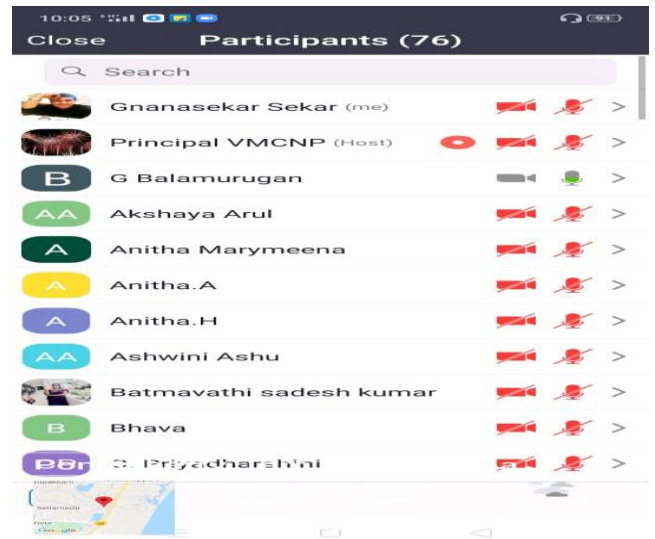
10:05

91

Close Participants (76)

Search

Gnanasekar Sekar (me) >

Principal VMCNP (Host) >

B G Balamurugan >

AA Akshaya Arul >

A Anitha Marymeena >

A Anitha.A >

A Anitha.H >

AA Ashwini Ashu >

Batmavathi sadesh kumar >

B Bhava >

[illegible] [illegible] Priyadharshini >

Google